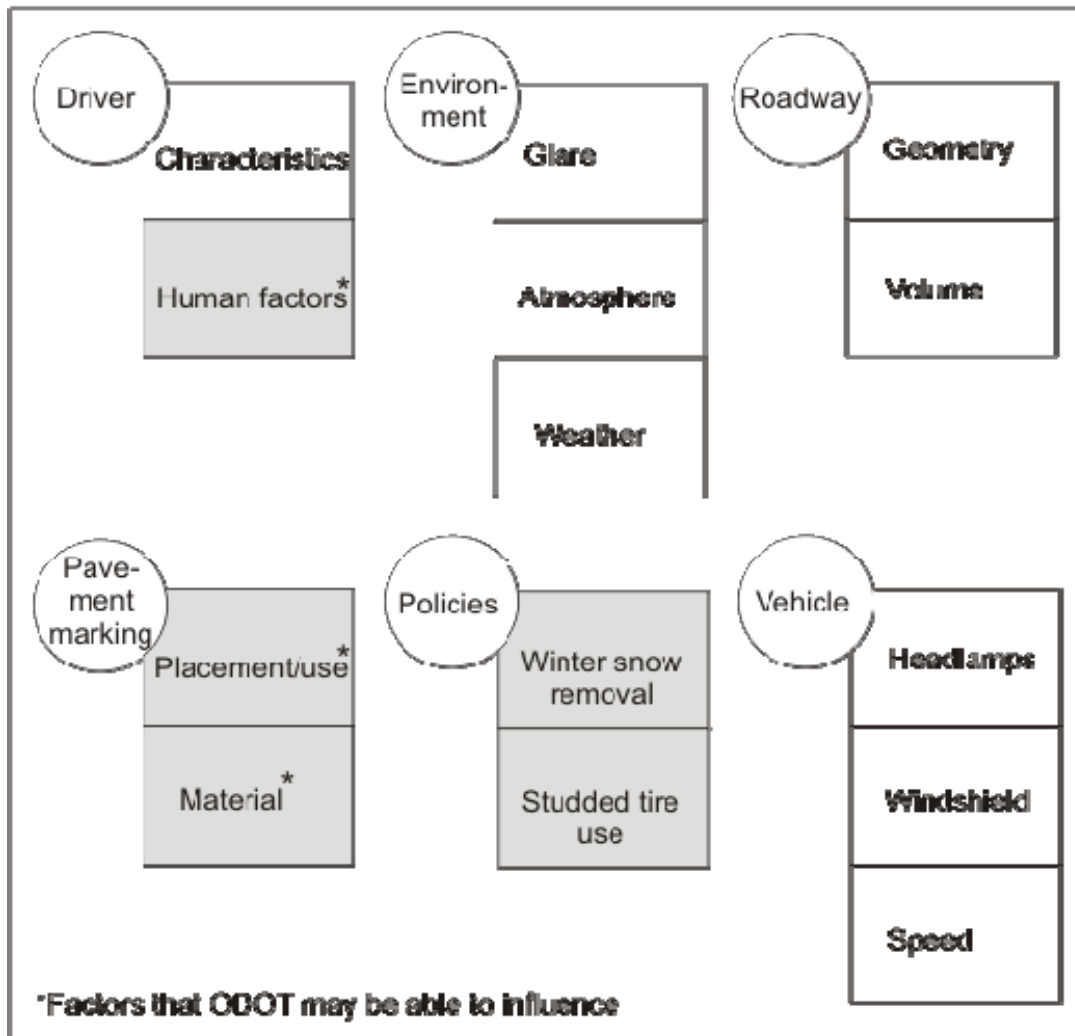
Driver

Characteristics

Human factors*

Environment

Glare

Atmosphere

Weather

Roadway

Geometry

Volume

Pavement marking

Placement/use*

Material*

Policies

Winter snow removal

Studded tire use

Vehicle

Headlamps

Windshield

Speed

*Factors that ODOT may be able to influence